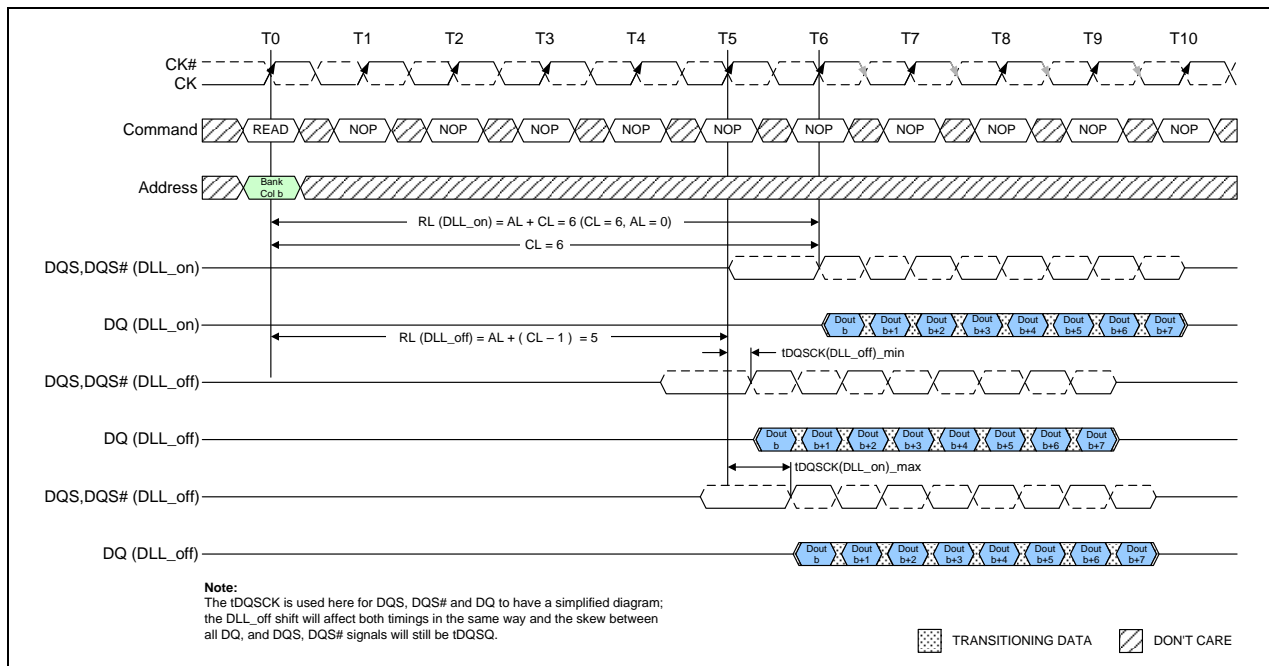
T0 T1 T2 T3 T4 T5 T6 T7 T8 T9 T10

CK#
CK

Command READ NOP NOP NOP NOP NOP NOP NOP NOP NOP NOP

Address Bank Col b

RL (DLL_on) = AL + CL = 6 (CL = 6, AL = 0)

CL = 6

DQS,DQS# (DLL_on)

DQ (DLL_on) Dout b Dout b+1 Dout b+2 Dout b+3 Dout b+4 Dout b+5 Dout b+6 Dout b+7

RL (DLL_off) = AL + ( CL – 1 ) = 5

tDQSCK(DLL_off)_min

DQS,DQS# (DLL_off)

DQ (DLL_off) Dout b Dout b+1 Dout b+2 Dout b+3 Dout b+4 Dout b+5 Dout b+6 Dout b+7

tDQSCK(DLL_on)_max

DQS,DQS# (DLL_off)

DQ (DLL_off) Dout b Dout b+1 Dout b+2 Dout b+3 Dout b+4 Dout b+5 Dout b+6 Dout b+7

Note:
The tDQSCK is used here for DQS, DQS# and DQ to have a simplified diagram; the DLL_off shift will affect both timings in the same way and the skew between all DQ, and DQS, DQS# signals will still be tDQSQ.

TRANSITIONING DATA DON'T CARE